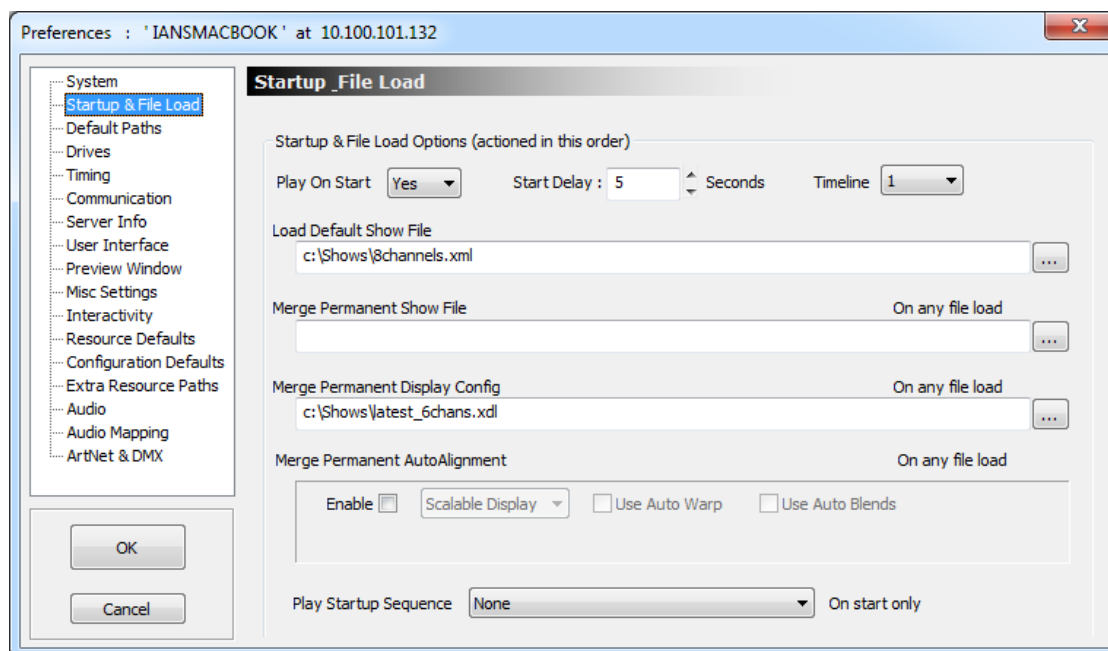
Preferences : 'IANSMACBOOK' at 10.100.101.132

System
Startup & File Load
Default Paths
Drives
Timing
Communication
Server Info
User Interface
Preview Window
Misc Settings
Interactivity
Resource Defaults
Configuration Defaults
Extra Resource Paths
Audio
Audio Mapping
ArtNet & DMX

OK

Cancel

Startup _File Load

Startup & File Load Options (actioned in this order)

Play On Start Yes Start Delay : 5 Seconds Timeline 1

Load Default Show File
c:\Shows\8channels.xml ...

Merge Permanent Show File On any file load
...

Merge Permanent Display Config On any file load
c:\Shows\latest_6chans.xdl ...

Merge Permanent AutoAlignment On any file load

Enable Scalable Display Use Auto Warp Use Auto Blends

Play Startup Sequence None On start only